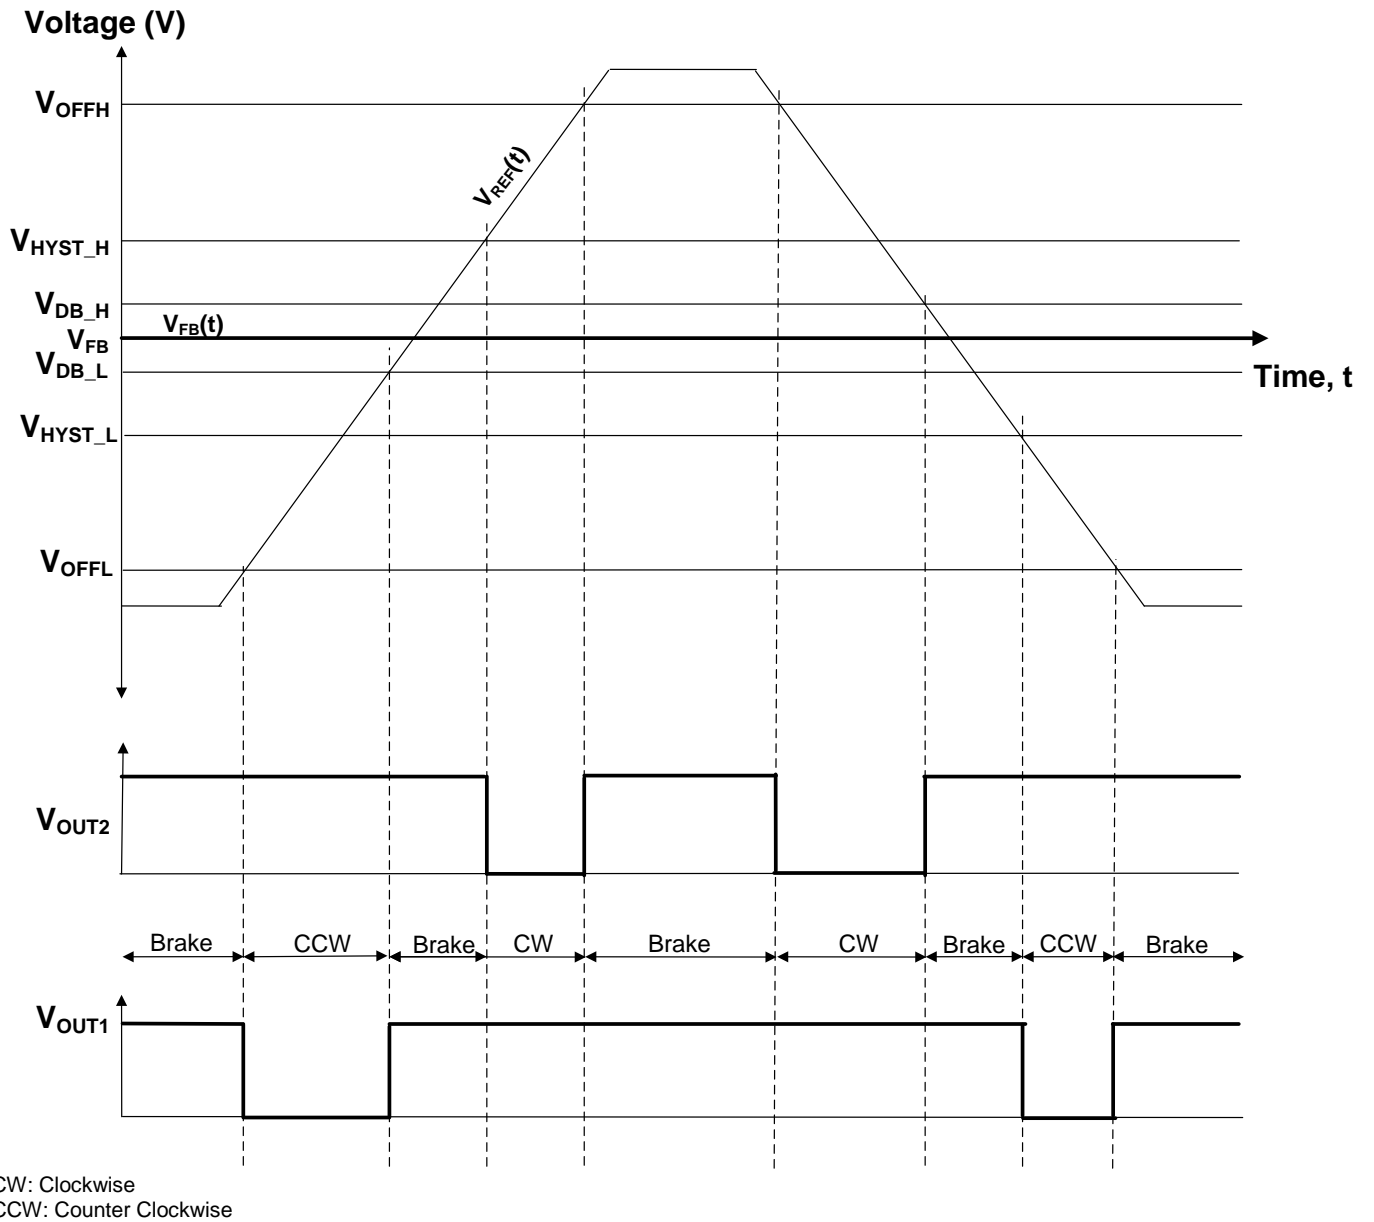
Voltage (V)

$V_{OFFH}$

$V_{REF}(t)$

$V_{HYST\_H}$

$V_{DB\_H}$

$V_{FB}(t)$

$V_{FB}$

$V_{DB\_L}$

Time, t

$V_{HYST\_L}$

$V_{OFFL}$

$V_{OUT2}$

Brake CCW Brake CW Brake CW Brake CCW Brake

$V_{OUT1}$

CW: Clockwise
CCW: Counter Clockwise